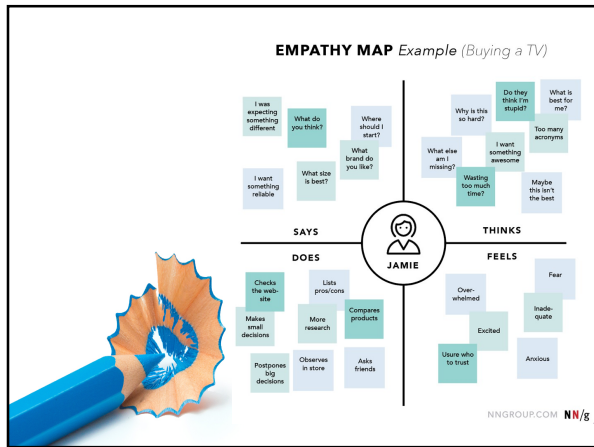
EMPATHY MAP Example (Buying a TV)

I was expecting something different

What do you think?

Where should I start?

What brand do you like?

What size is best?

I want something reliable

Why is this so hard?

Do they think I'm stupid?

What is best for me?

Too many acronyms

What else am I missing?

I want something awesome

Wasting too much time?

Maybe this isn't the best

SAYS

THINKS

JAMIE

DOES

FEELS

Checks the web-site

Lists pros/cons

Makes small decisions

More research

Compares products

Postpones big decisions

Observes in store

Asks friends

Over-whelmed

Fear

Inade-quate

Excited

Usure who to trust

Anxious

NNGROUP.COM NN/g